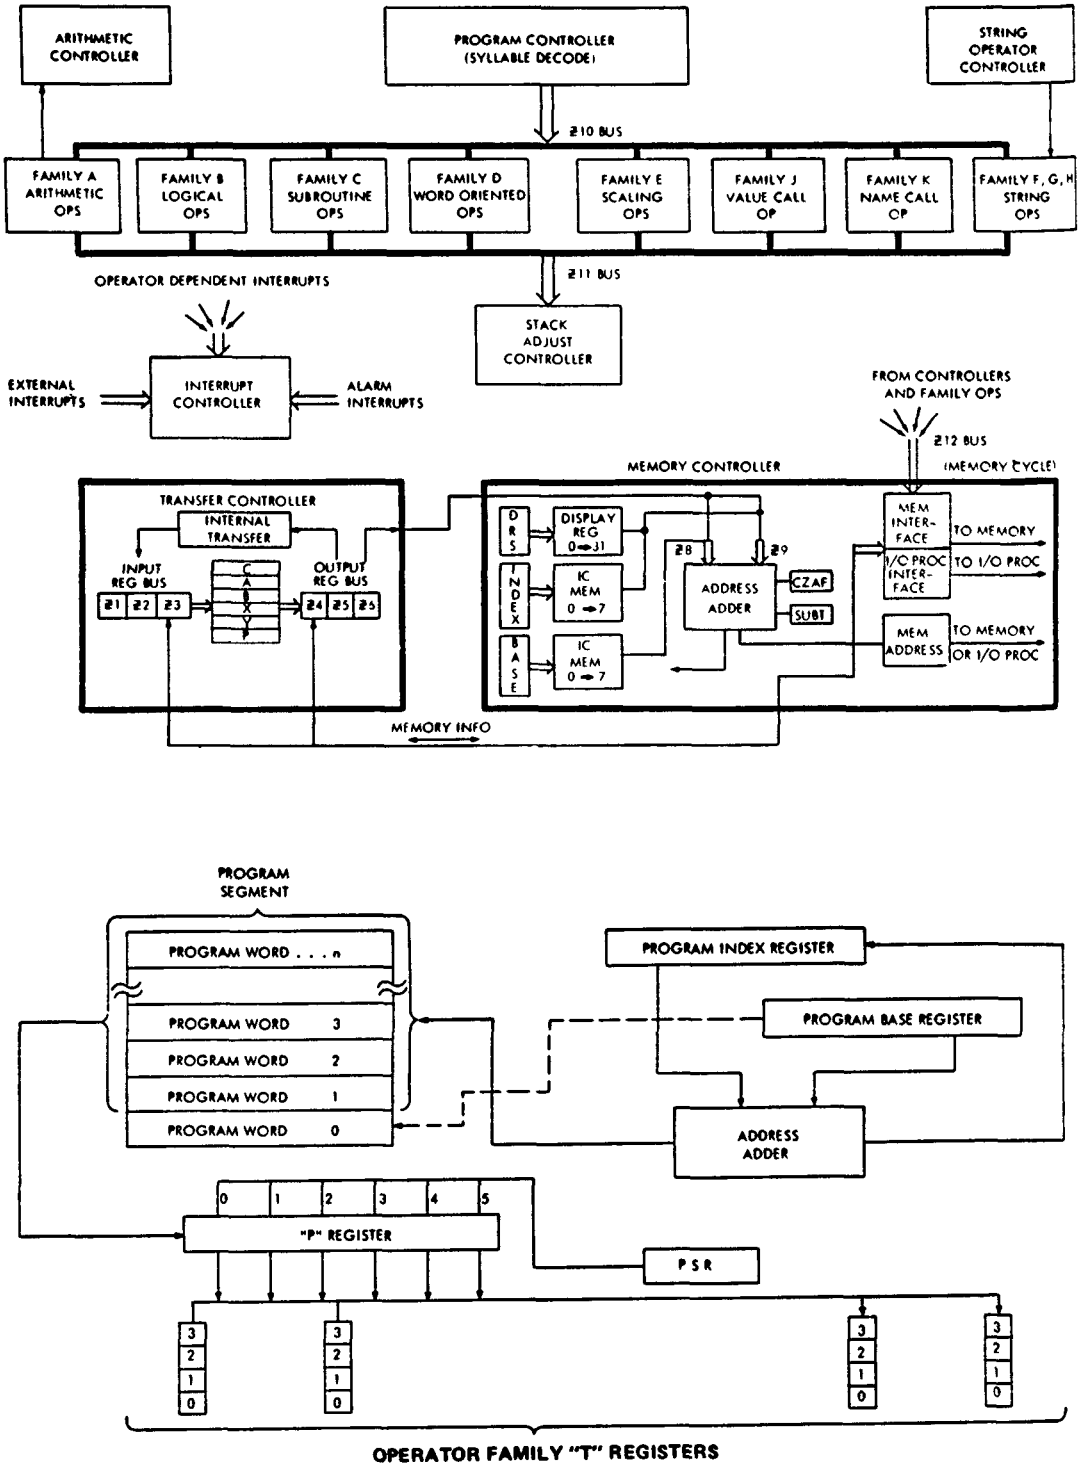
ARITHMETIC CONTROLLER

PROGRAM CONTROLLER (SYLLABLE DECODE)

STRING OPERATOR CONTROLLER

Z10 BUS

FAMILY A ARITHMETIC OPS

FAMILY B LOGICAL OPS

FAMILY C SUBROUTINE OPS

FAMILY D WORD ORIENTED OPS

FAMILY E SCALING OPS

FAMILY J VALUE CALL OP

FAMILY K NAME CALL OP

FAMILY F, G, H STRING OPS

Z11 BUS

OPERATOR DEPENDENT INTERRUPTS

STACK ADJUST CONTROLLER

EXTERNAL INTERRUPTS

INTERRUPT CONTROLLER

ALARM INTERRUPTS

FROM CONTROLLERS AND FAMILY OPS

Z12 BUS

MEMORY CONTROLLER

(MEMORY CYCLE)

TRANSFER CONTROLLER

INTERNAL TRANSFER

INPUT REG BUS

Z1 Z2 Z3

C A B X Y P

OUTPUT REG BUS

Z4 Z5 Z6

D R S

DISPLAY REG 0→31

INDEX

IC MEM 0→7

BASE

IC MEM 0→7

Z8

Z9

ADDRESS ADDER

CZAF

SUBT

MEM INTERFACE

I/O PROC INTERFACE

TO MEMORY

TO I/O PROC

MEM ADDRESS

TO MEMORY OR I/O PROC

MEMORY INFO

PROGRAM SEGMENT

PROGRAM WORD . . . n

PROGRAM WORD 3

PROGRAM WORD 2

PROGRAM WORD 1

PROGRAM WORD 0

PROGRAM INDEX REGISTER

PROGRAM BASE REGISTER

ADDRESS ADDER

0 1 2 3 4 5

"P" REGISTER

PSR

3 2 1 0

3 2 1 0

3 2 1 0

3 2 1 0

OPERATOR FAMILY "T" REGISTERS